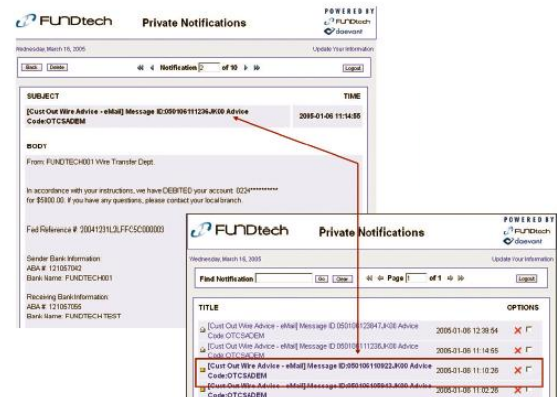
FUNDtech Private Notifications

POWERED BY
FUNDtech
daevant

Wednesday, March 16, 2005

Update Your Information

Back Delete

Notification 2 of 10

Logout

SUBJECT

TIME

[Cust Out Wire Advice - eMail] Message ID:050106111236JK00 Advice Code:OTCSADEM

2005-01-06 11:14:55

BODY

From: FUNDTECH001 Wire Transfer Dept.

In accordance with your instructions, we have DEBITED your account: 0224********* for $5800.00. If you have any questions, please contact your local branch.

Fed Reference #: 20041231L2LFFC5C000003

Sender Bank Information:
ABA #: 121057042
Bank Name: FUNDTECH001

Receiving Bank Information:
ABA #: 121057056
Bank Name: FUNDTECH TEST

FUNDtech Private Notifications

POWERED BY
FUNDtech
daevant

Wednesday, March 16, 2005

Update Your Information

Find Notification Go Clear

Page 1 of 1

Logout

TITLE

OPTIONS

[Cust Out Wire Advice - eMail] Message ID 050106123847JK00 Advice Code OTCSADEM

2005-01-06 12:39:54

[Cust Out Wire Advice - eMail] Message ID 050106111236JK00 Advice Code OTCSADEM

2005-01-06 11:14:55

[Cust Out Wire Advice - eMail] Message ID:050106110922JK00 Advice Code:OTCSADEM

2005-01-06 11:10:26

[Cust Out Wire Advice - eMail] Message ID:050106105943JK00 Advice Code:OTCSADEM

2005-01-06 11:02:26